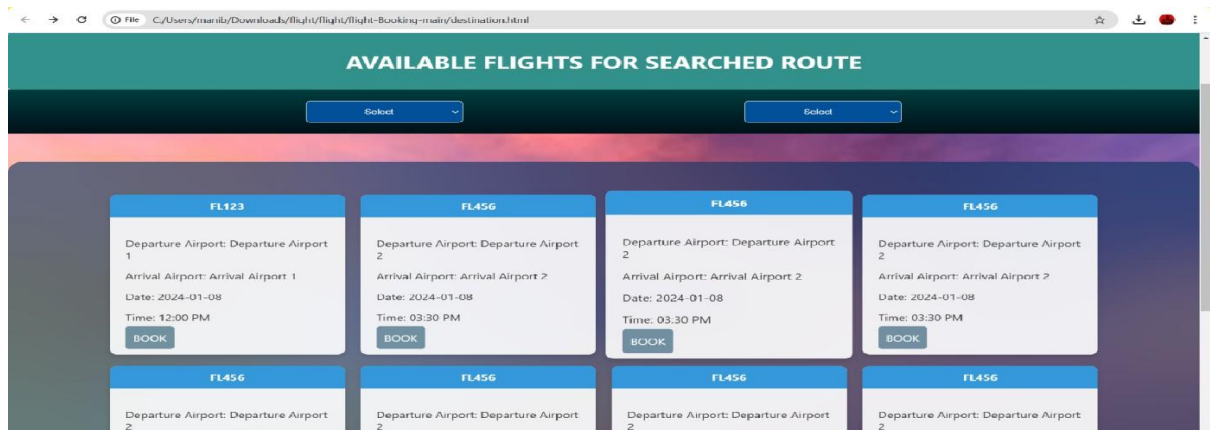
File C:/Users/manib/Downloads/flight/flight/flight-Booking-main/destination.html

AVAILABLE FLIGHTS FOR SEARCHED ROUTE

Select

Select

FL123

Departure Airport: Departure Airport 1

Arrival Airport: Arrival Airport 1

Date: 2024-01-08

Time: 12:00 PM

BOOK

FL456

Departure Airport: Departure Airport 2

Arrival Airport: Arrival Airport 2

Date: 2024-01-08

Time: 03:30 PM

BOOK

FL456

Departure Airport: Departure Airport 2

Arrival Airport: Arrival Airport 2

Date: 2024-01-08

Time: 03:30 PM

BOOK

FL456

Departure Airport: Departure Airport 2

Arrival Airport: Arrival Airport 2

Date: 2024-01-08

Time: 03:30 PM

BOOK

FL456

Departure Airport: Departure Airport 2

FL456

Departure Airport: Departure Airport 2

FL456

Departure Airport: Departure Airport 2

FL456

Departure Airport: Departure Airport 2